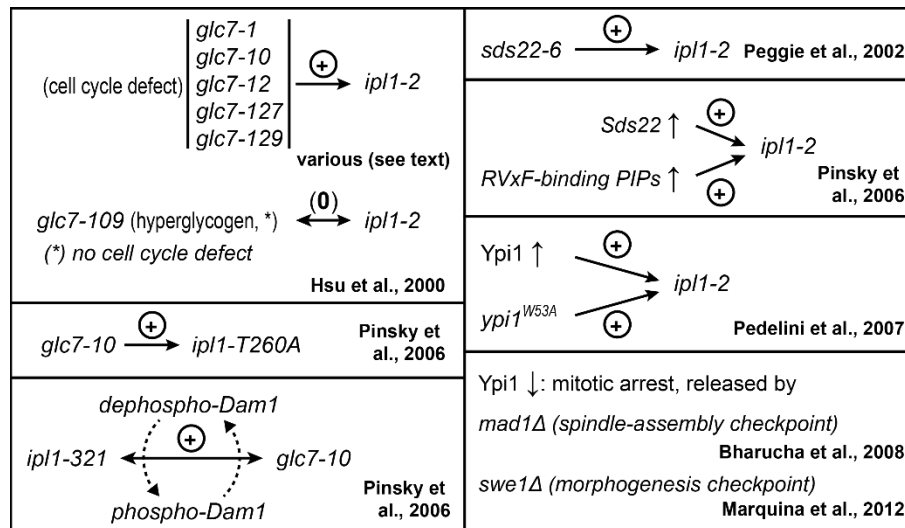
(cell cycle defect) glc7-1 glc7-10 glc7-12 glc7-127 glc7-129 $\xrightarrow{+}$ ipl1-2

various (see text)

glc7-109 (hyperglycogen, *) $\xleftrightarrow{(0)}$ ipl1-2

(*) no cell cycle defect

Hsu et al., 2000

glc7-10 $\xrightarrow{+}$ ipl1-T260A

Pinsky et al., 2006

dephospho-Dam1

ipl1-321 $\xleftrightarrow{+}$ glc7-10

phospho-Dam1

Pinsky et al., 2006

sds22-6 $\xrightarrow{+}$ ipl1-2 Peggie et al., 2002

Sds22 ↑ +

RVxF-binding PIPs ↑ +

ipl1-2

Pinsky et al., 2006

Ypi1 ↑ +

$ypi1^{W53A}$ +

ipl1-2

Pedelini et al., 2007

Ypi1 ↓: mitotic arrest, released by

mad1Δ (spindle-assembly checkpoint)

Bharucha et al., 2008

swe1Δ (morphogenesis checkpoint)

Marquina et al., 2012